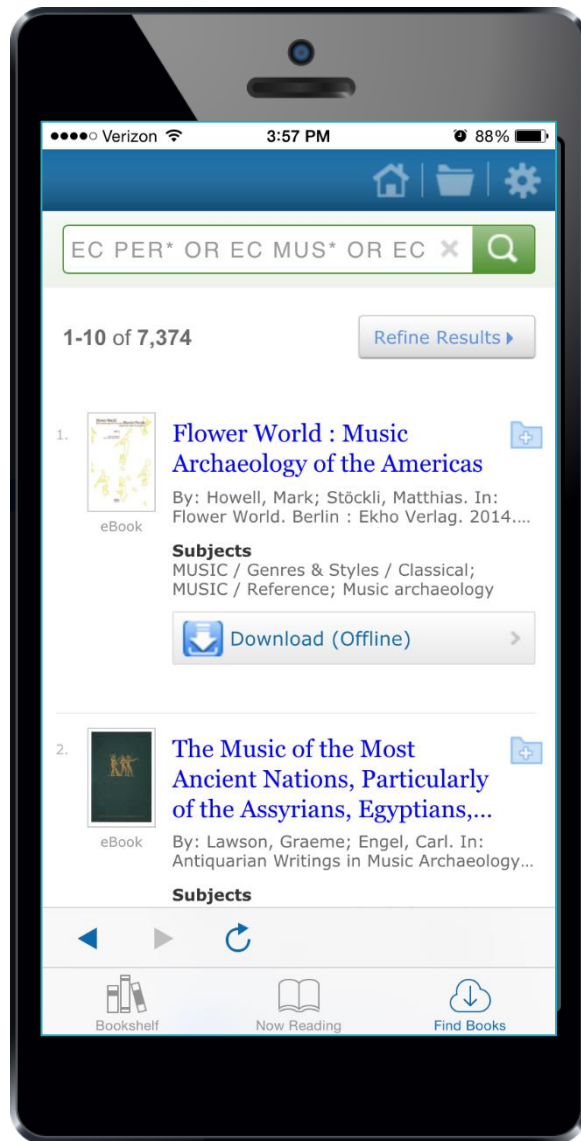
●●●●○ Verizon 3:57 PM 88%

EC PER* OR EC MUS* OR EC

1-10 of 7,374

Refine Results

1.

eBook

Flower World : Music Archaeology of the Americas

By: Howell, Mark; Stöckli, Matthias. In: Flower World. Berlin : Ekho Verlag. 2014....

Subjects
MUSIC / Genres & Styles / Classical; MUSIC / Reference; Music archaeology

Download (Offline)

2.

eBook

The Music of the Most Ancient Nations, Particularly of the Assyrians, Egyptians,...

By: Lawson, Graeme; Engel, Carl. In: Antiquarian Writings in Music Archaeology...

Subjects

Bookshelf

Now Reading

Find Books